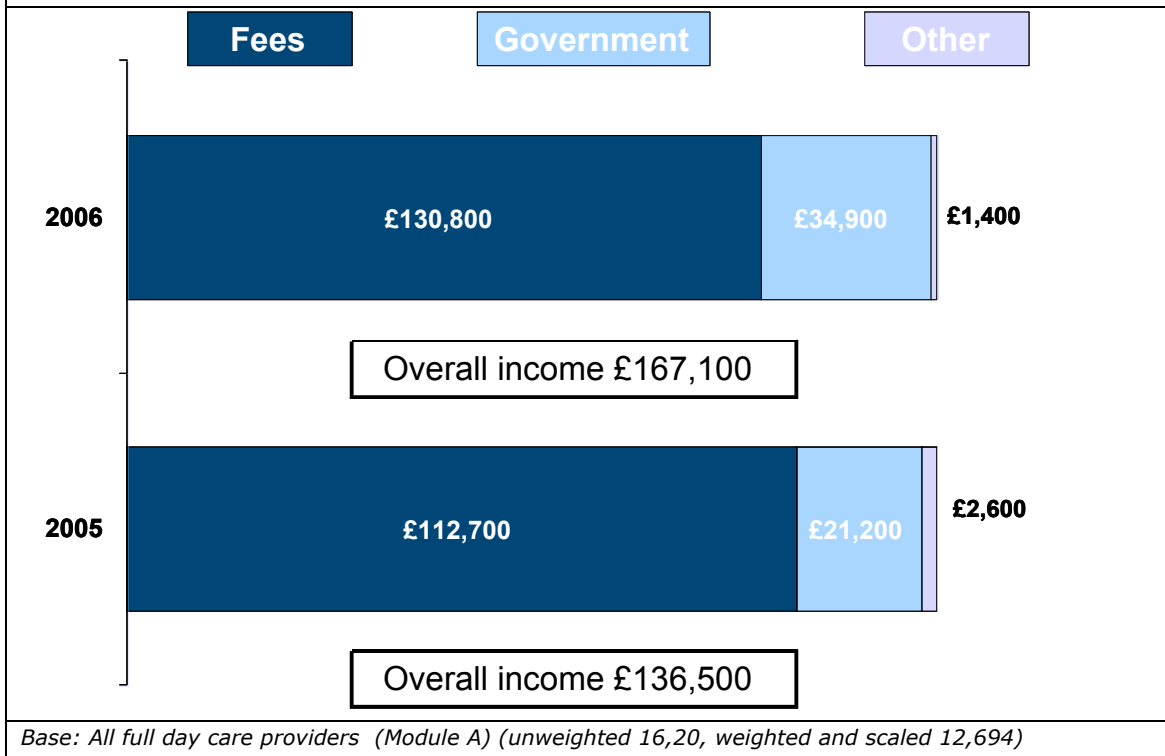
Fees Government Other

2006

£130,800

£34,900

£1,400

Overall income £167,100

2005

£112,700

£21,200

£2,600

Overall income £136,500

Base: All full day care providers (Module A) (unweighted 16,20, weighted and scaled 12,694)